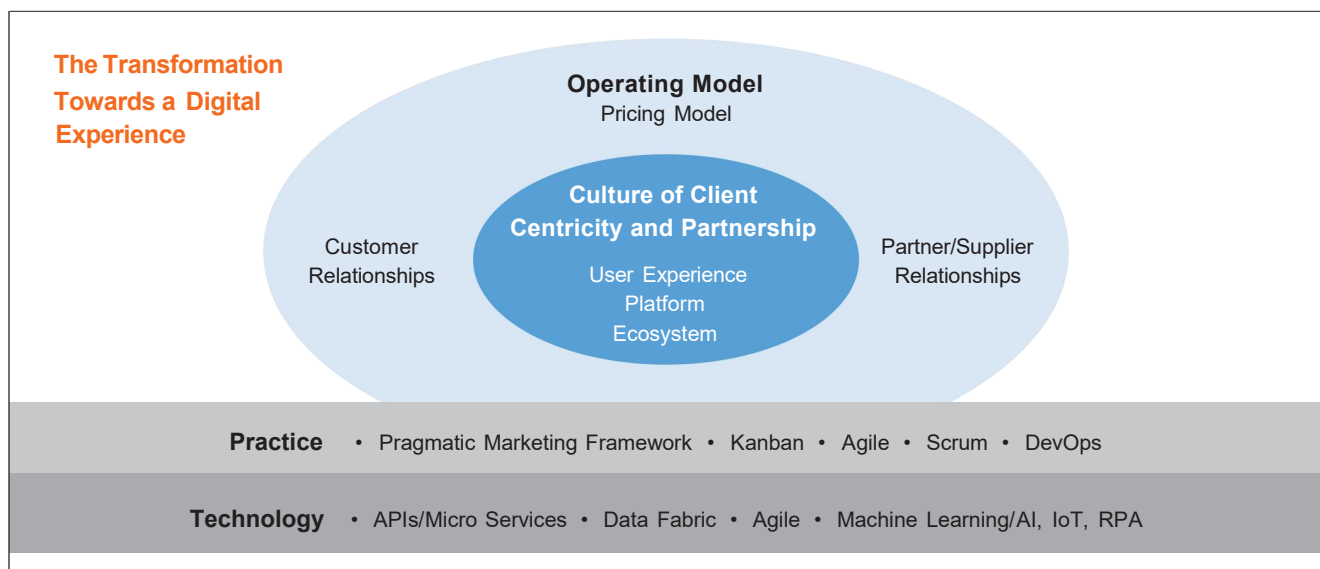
The Transformation Towards a Digital Experience

Operating Model
Pricing Model

Customer Relationships

Culture of Client Centricity and Partnership
User Experience
Platform
Ecosystem

Partner/Supplier Relationships

Practice • Pragmatic Marketing Framework • Kanban • Agile • Scrum • DevOps

Technology • APIs/Micro Services • Data Fabric • Agile • Machine Learning/AI, IoT, RPA